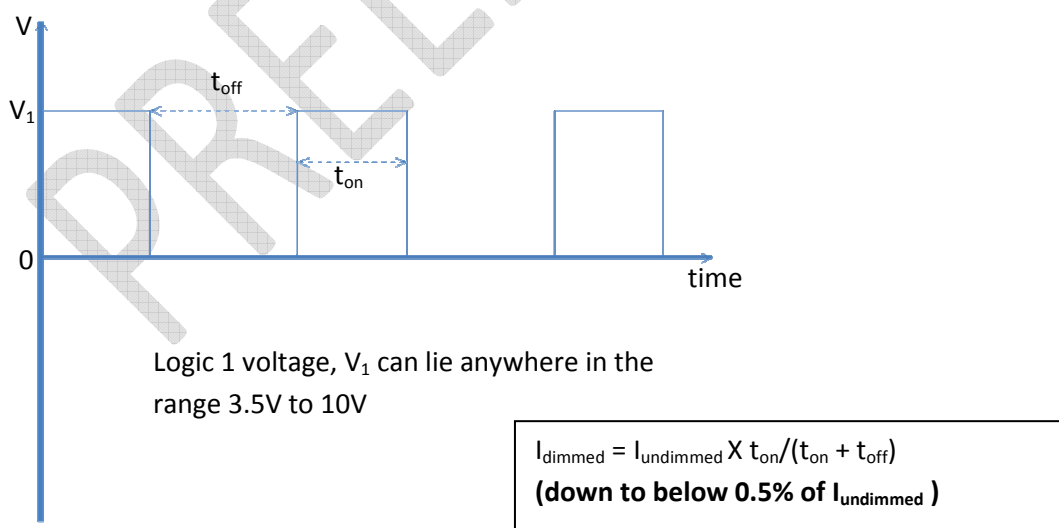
PRELIM

V

$V_1$

$t_{off}$

$t_{on}$

0

time

Logic 1 voltage, $V_1$ can lie anywhere in the range 3.5V to 10V

$I_{dimmed} = I_{undimmed}$ X $t_{on}/(t_{on} + t_{off})$
**(down to below 0.5% of $I_{undimmed}$ )**